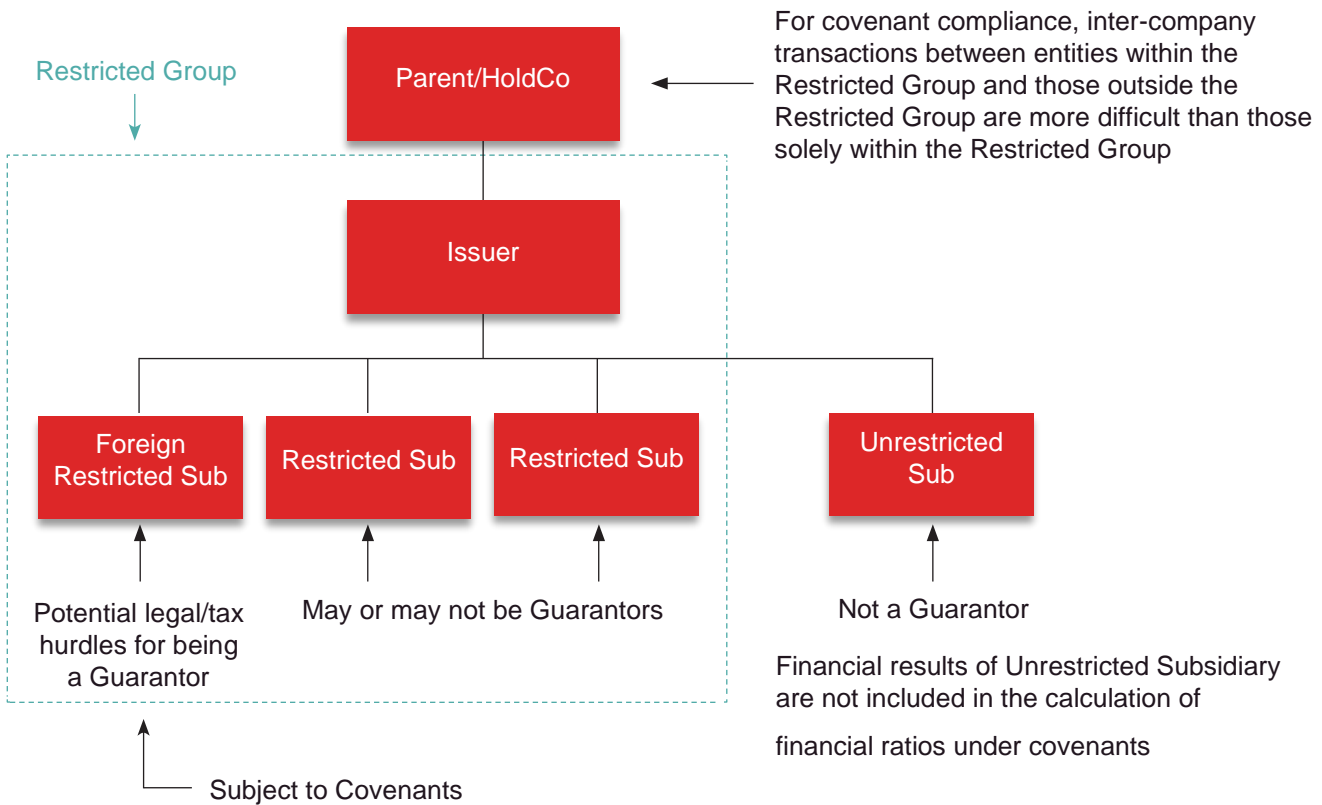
Restricted Group

Parent/HoldCo

For covenant compliance, inter-company transactions between entities within the Restricted Group and those outside the Restricted Group are more difficult than those solely within the Restricted Group

Issuer

Foreign Restricted Sub

Restricted Sub

Restricted Sub

Unrestricted Sub

Potential legal/tax hurdles for being a Guarantor

May or may not be Guarantors

Not a Guarantor

Financial results of Unrestricted Subsidiary are not included in the calculation of financial ratios under covenants

Subject to Covenants